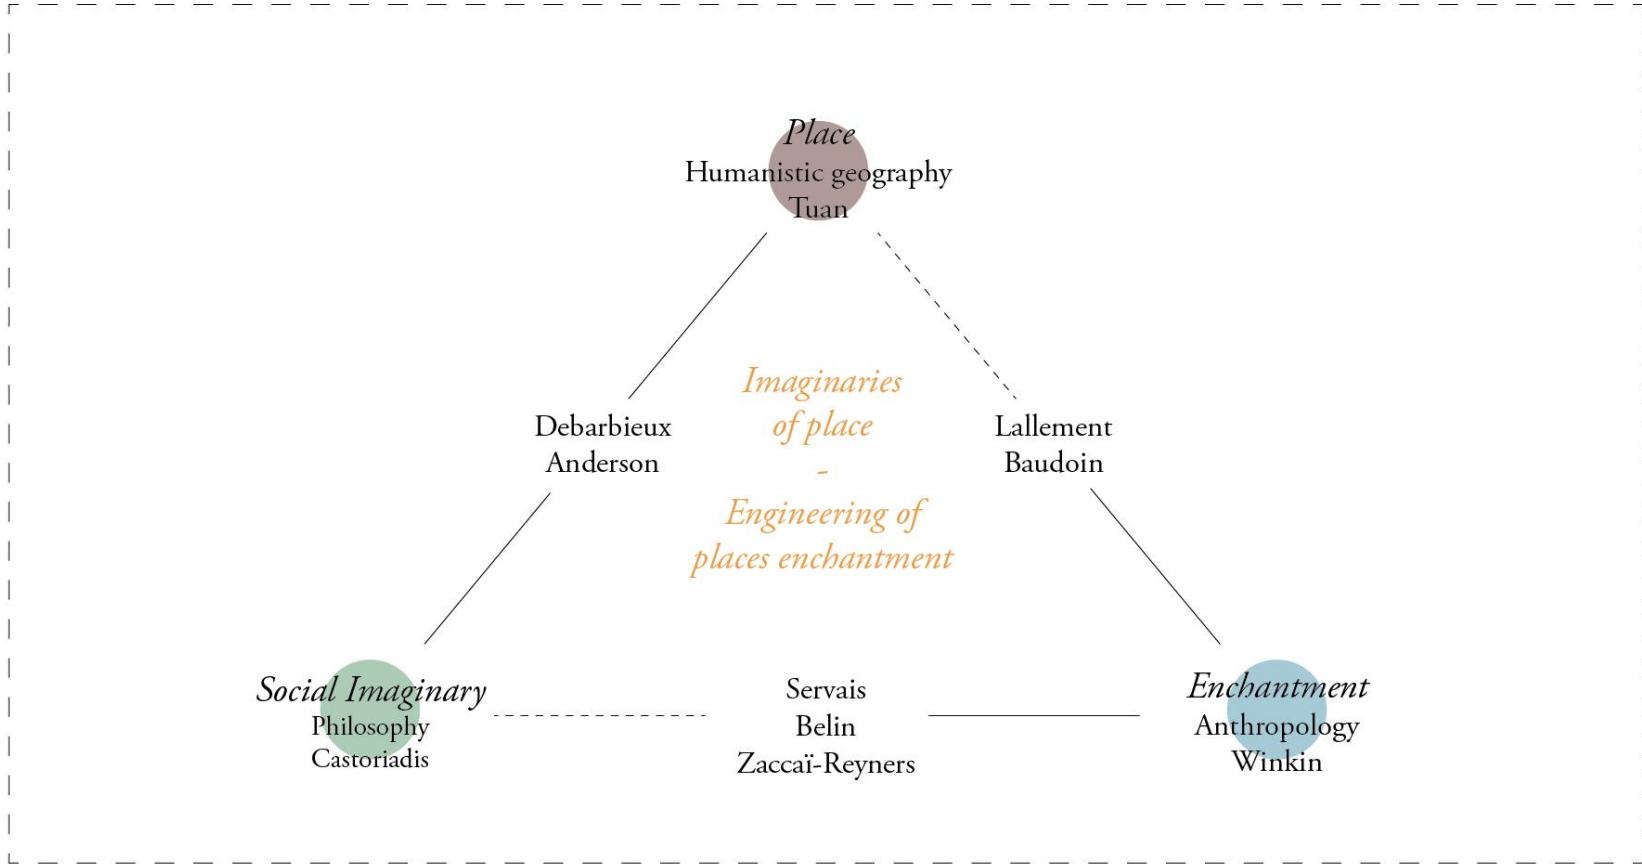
Place
Humanistic geography
Tuan

Debarbieux
Anderson

Imaginaries of place
-
Engineering of places enchantment

Lallement
Baudoin

Social Imaginary
Philosophy
Castoriadis

Servais
Belin
Zaccaï-Reyners

Enchantment
Anthropology
Winkin